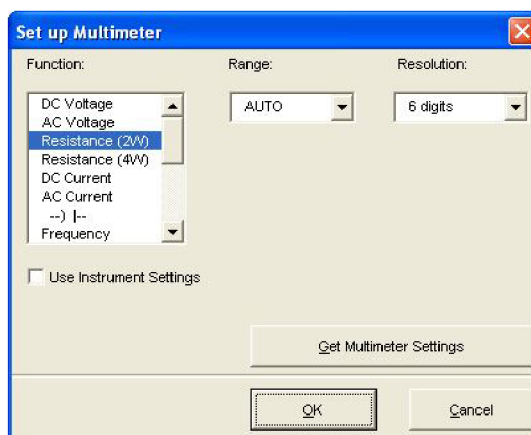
Set up Multimeter

Function:

Range:

Resolution:

DC Voltage
AC Voltage
Resistance (2W)
Resistance (4W)
DC Current
AC Current
--) |--
Frequency

AUTO

6 digits

Use Instrument Settings

Get Multimeter Settings

OK

Cancel